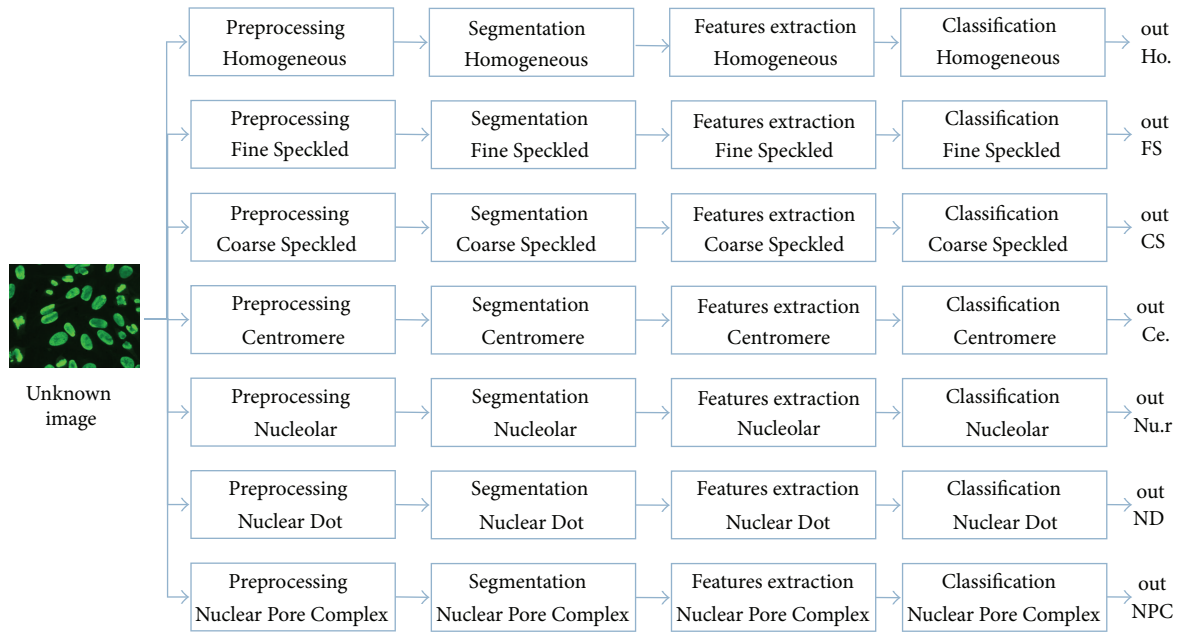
Unknown image

Preprocessing Homogeneous
Segmentation Homogeneous
Features extraction Homogeneous
Classification Homogeneous
out Ho.

Preprocessing Fine Speckled
Segmentation Fine Speckled
Features extraction Fine Speckled
Classification Fine Speckled
out FS

Preprocessing Coarse Speckled
Segmentation Coarse Speckled
Features extraction Coarse Speckled
Classification Coarse Speckled
out CS

Preprocessing Centromere
Segmentation Centromere
Features extraction Centromere
Classification Centromere
out Ce.

Preprocessing Nucleolar
Segmentation Nucleolar
Features extraction Nucleolar
Classification Nucleolar
out Nu.r

Preprocessing Nuclear Dot
Segmentation Nuclear Dot
Features extraction Nuclear Dot
Classification Nuclear Dot
out ND

Preprocessing Nuclear Pore Complex
Segmentation Nuclear Pore Complex
Features extraction Nuclear Pore Complex
Classification Nuclear Pore Complex
out NPC